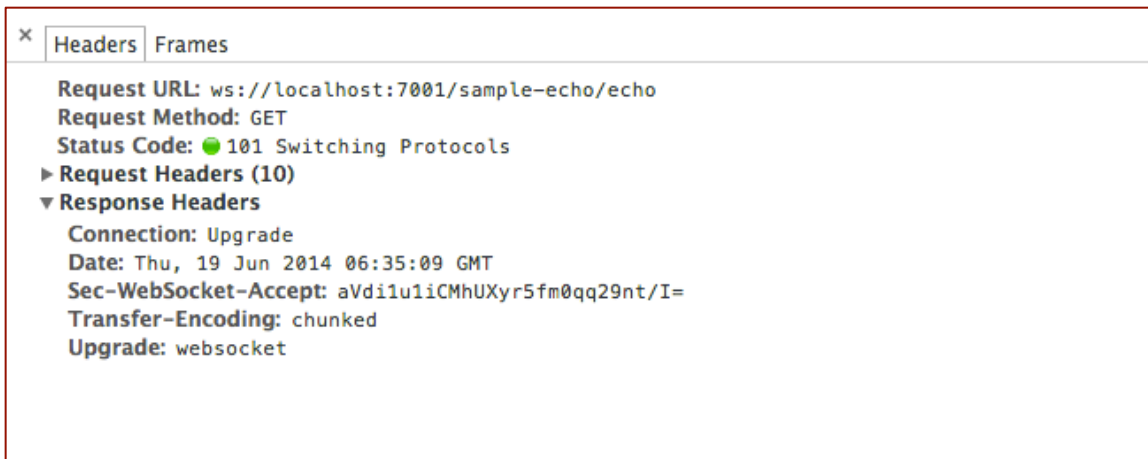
× Headers Frames

Request URL: ws://localhost:7001/sample-echo/echo
Request Method: GET
Status Code: 101 Switching Protocols
▶ Request Headers (10)
▼ Response Headers
Connection: Upgrade
Date: Thu, 19 Jun 2014 06:35:09 GMT
Sec-WebSocket-Accept: aVdi1u1iCMhUXyr5fm0qq29nt/I=
Transfer-Encoding: chunked
Upgrade: websocket